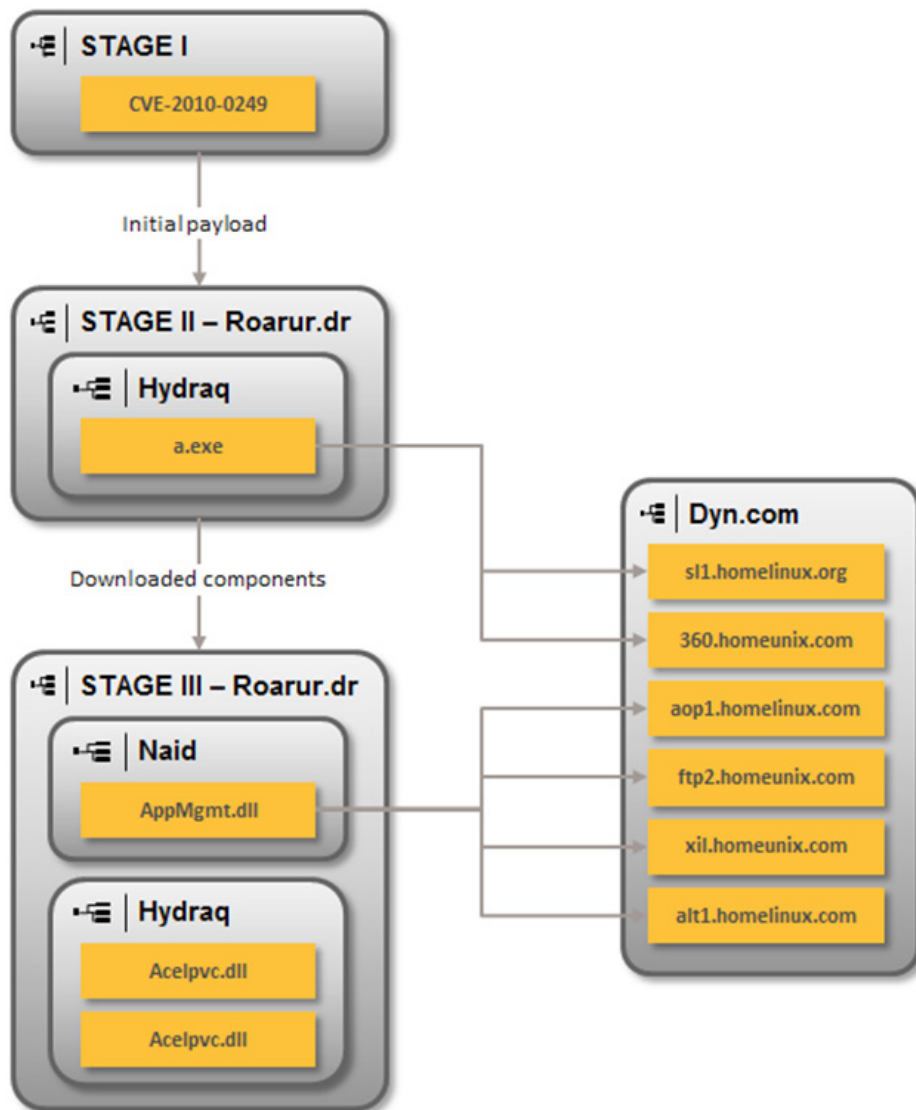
STAGE I

CVE-2010-0249

Initial payload

STAGE II – Roarur.dr

Hydraq

a.exe

Downloaded components

STAGE III – Roarur.dr

Naid

AppMgmt.dll

Hydraq

Acelpvc.dll

Acelpvc.dll

Dyn.com

sl1.homelinux.org

360.homeunix.com

aop1.homelinux.com

ftp2.homeunix.com

xil.homeunix.com

alt1.homelinux.com